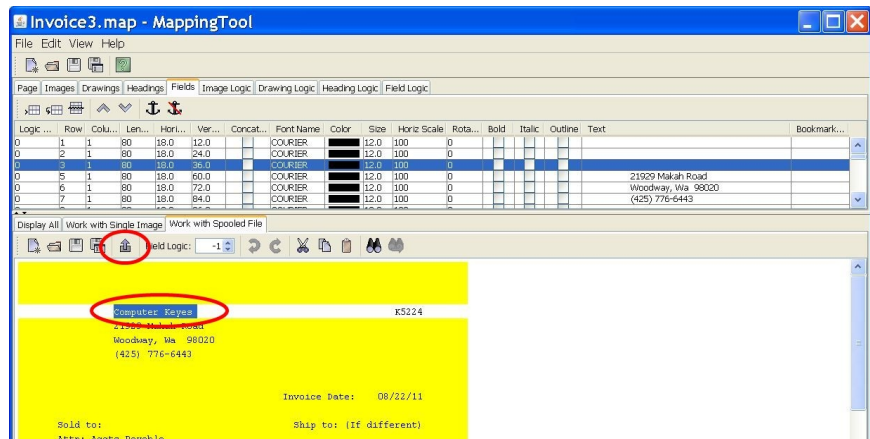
Invoice3.map - MappingTool

File Edit View Help

Page | Images | Drawings | Headings | Fields | Image Logic | Drawing Logic | Heading Logic | Field Logic

| Logic ... | Row | Colu... | Len... | Hori... | Ver... | Concat... | Font Name | Color | Size | Horiz Scale | Rota... | Bold | Italic | Outline | Text | Bookmark... |
|---|---|---|---|---|---|---|---|---|---|---|---|---|---|---|---|---|
| 0 | 1 | 1 | 80 | 18.0 | 12.0 | | COURIER | | 12.0 | 100 | 0 | | | | | |
| 0 | 2 | 1 | 80 | 18.0 | 24.0 | | COURIER | | 12.0 | 100 | 0 | | | | | |
| 0 | 3 | 1 | 80 | 18.0 | 36.0 | | COURIER | | 12.0 | 100 | 0 | | | | | |
| 0 | 5 | 1 | 80 | 18.0 | 60.0 | | COURIER | | 12.0 | 100 | 0 | | | | 21929 Makah Road | |
| 0 | 6 | 1 | 80 | 18.0 | 72.0 | | COURIER | | 12.0 | 100 | 0 | | | | Woodway, Wa 98020 | |
| 0 | 7 | 1 | 80 | 18.0 | 84.0 | | COURIER | | 12.0 | 100 | 0 | | | | (425) 776-6443 | |

Display All | Work with Single Image | Work with Spooled File

Field Logic: -1

Computer Keyes K5224
21929 Makah Road
Woodway, Wa 98020
(425) 776-6443

Invoice Date: 08/22/11

Sold to: Ship to: (If different)
Attn: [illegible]